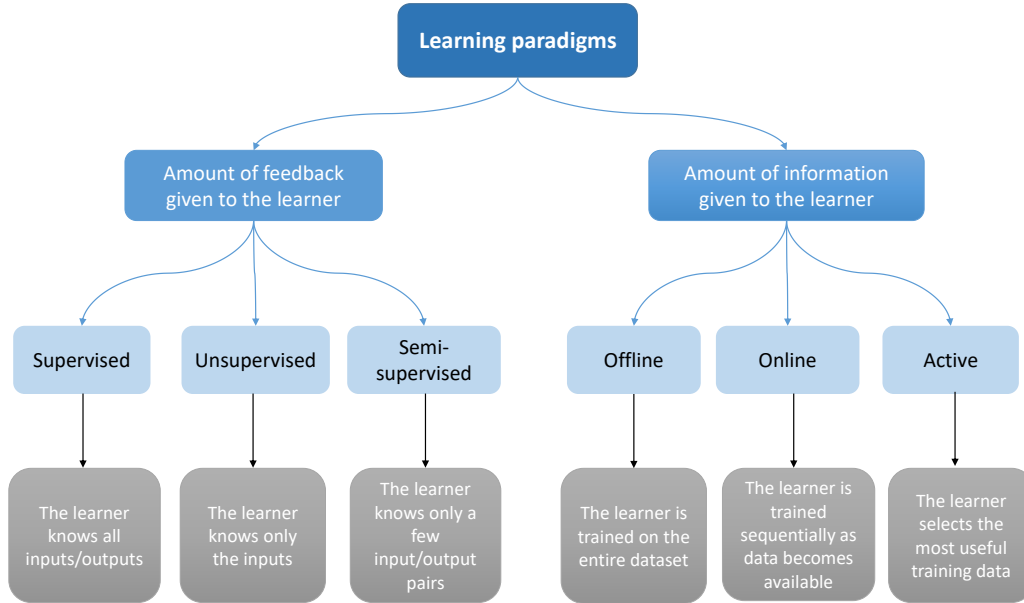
Learning paradigms

Amount of feedback given to the learner

Amount of information given to the learner

Supervised

Unsupervised

Semi-supervised

Offline

Online

Active

The learner knows all inputs/outputs

The learner knows only the inputs

The learner knows only a few input/output pairs

The learner is trained on the entire dataset

The learner is trained sequentially as data becomes available

The learner selects the most useful training data